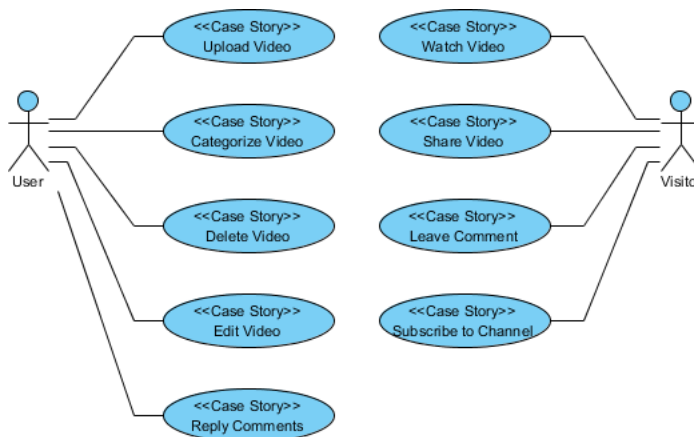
<<Case Story>>
Upload Video

<<Case Story>>
Watch Video

User

<<Case Story>>
Categorize Video

<<Case Story>>
Share Video

Visito

<<Case Story>>
Delete Video

<<Case Story>>
Leave Comment

<<Case Story>>
Edit Video

<<Case Story>>
Subscribe to Channel

<<Case Story>>
Reply Comments